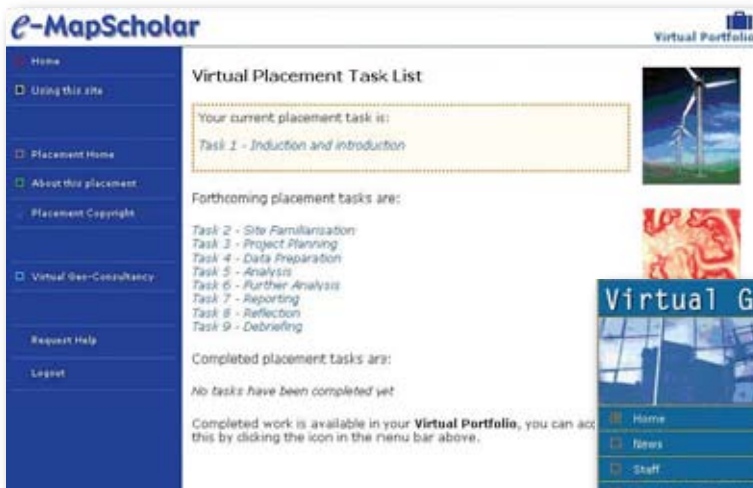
e-MapScholar

Virtual Portfolio

Home
Using this site
Placement Home
About this placement
Placement Copyright
Virtual Geo-Consultancy
Request Help
Logout

Virtual Placement Task List

Your current placement task is:

Task 1 - Induction and introduction

Forthcoming placement tasks are:

Task 2 - Site Familiarisation
Task 3 - Project Planning
Task 4 - Data Preparation
Task 5 - Analysis
Task 6 - Further Analysis
Task 7 - Reporting
Task 8 - Reflection
Task 9 - Debriefing

Completed placement tasks are:

No tasks have been completed yet

Completed work is available in your **Virtual Portfolio**, you can acc this by clicking the icon in the menu bar above.

Virtual G

Home
News
Staff